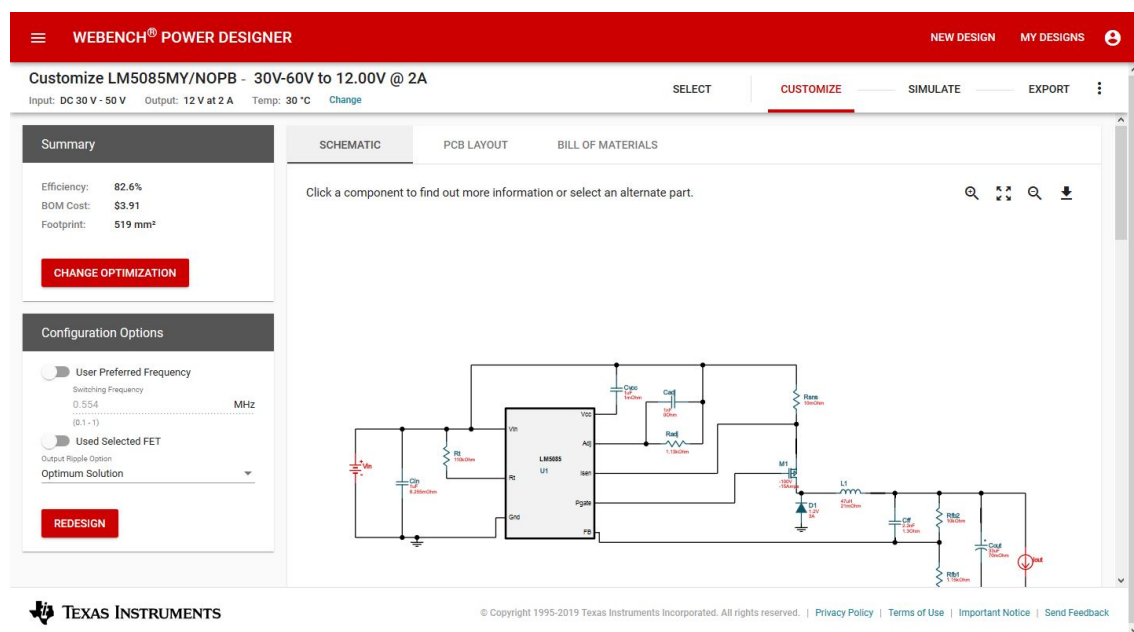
WEBENCH® POWER DESIGNER

NEW DESIGN MY DESIGNS

Customize LM5085MY/NOPB - 30V-60V to 12.00V @ 2A

Input: DC 30 V - 50 V Output: 12 V at 2 A Temp: 30 °C Change

SELECT CUSTOMIZE SIMULATE EXPORT

Summary

Efficiency: 82.6%
BOM Cost: $3.91
Footprint: 519 mm²

CHANGE OPTIMIZATION

Configuration Options

User Preferred Frequency
Switching Frequency
0.554 MHz
(0.1 - 1)
Used Selected FET
Output Ripple Option
Optimum Solution

REDESIGN

SCHEMATIC PCB LAYOUT BILL OF MATERIALS

Click a component to find out more information or select an alternate part.

Vin
Cin
Rt
Vin
Rt
Gnd
LM5085
U1
Vcc
Adj
Isen
Pgate
FB
Cvcc
Cadj
Radj
Rsns
M1
D1
L1
Cff
Rfb2
Rfb1
Cout
Iout

TEXAS INSTRUMENTS

© Copyright 1995-2019 Texas Instruments Incorporated. All rights reserved. | Privacy Policy | Terms of Use | Important Notice | Send Feedback